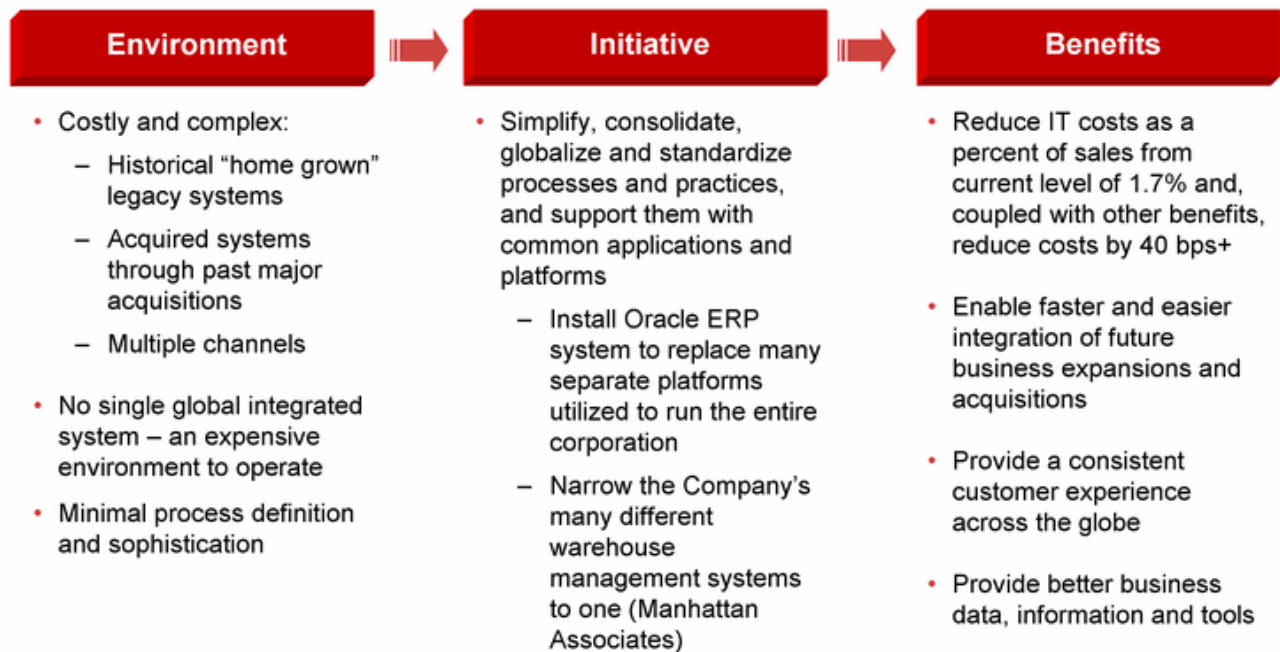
Environment

• Costly and complex:
  – Historical “home grown” legacy systems
  – Acquired systems through past major acquisitions
  – Multiple channels
• No single global integrated system – an expensive environment to operate
• Minimal process definition and sophistication

Initiative

• Simplify, consolidate, globalize and standardize processes and practices, and support them with common applications and platforms
  – Install Oracle ERP system to replace many separate platforms utilized to run the entire corporation
  – Narrow the Company’s many different warehouse management systems to one (Manhattan Associates)

Benefits

• Reduce IT costs as a percent of sales from current level of 1.7% and, coupled with other benefits, reduce costs by 40 bps+
• Enable faster and easier integration of future business expansions and acquisitions
• Provide a consistent customer experience across the globe
• Provide better business data, information and tools